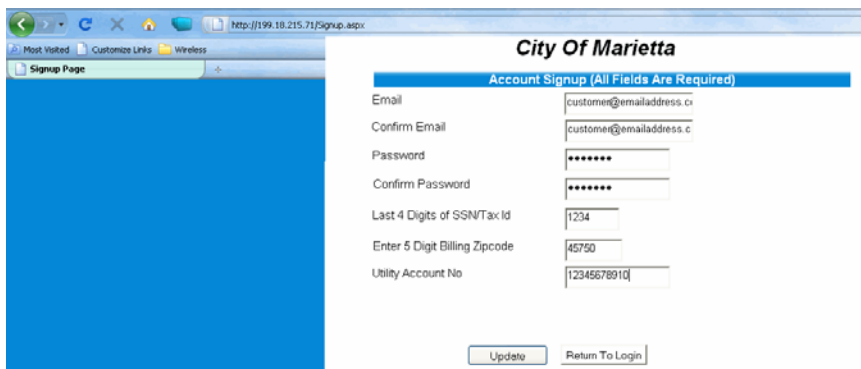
http://199.18.215.71/Signup.aspx

Most Visited Customize Links Wireless

Signup Page

City Of Marietta

Account Signup (All Fields Are Required)

Email customer@emailaddress.c

Confirm Email customer@emailaddress.c

Password ••••••••

Confirm Password ••••••••

Last 4 Digits of SSN/Tax Id 1234

Enter 5 Digit Billing Zipcode 45750

Utility Account No 12345678910

Update Return To Login